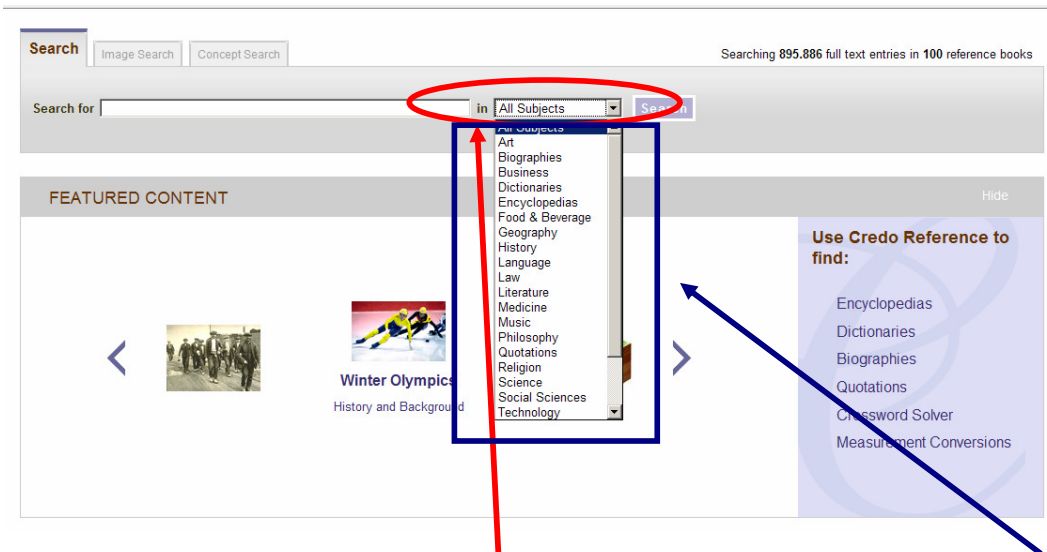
Search | Image Search | Concept Search

Searching 895.886 full text entries in 100 reference books

Search for in All Subjects Search

All Subjects
Art
Biographies
Business
Dictionaries
Encyclopedias
Food & Beverage
Geography
History
Language
Law
Literature
Medicine
Music
Philosophy
Quotations
Religion
Science
Social Sciences
Technology

FEATURED CONTENT

Hide

Winter Olympics
History and Background

Use Credo Reference to find:

Encyclopedias
Dictionaries
Biographies
Quotations
Crossword Solver
Measurement Conversions